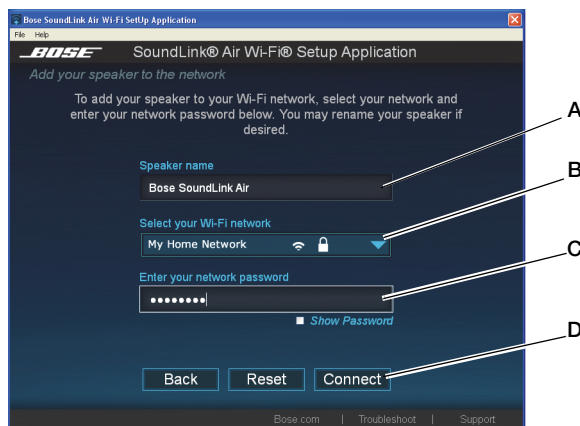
Bose SoundLink Air Wi-Fi SetUp Application
File Help
BOSE SoundLink® Air Wi-Fi® Setup Application
Add your speaker to the network

To add your speaker to your Wi-Fi network, select your network and enter your network password below. You may rename your speaker if desired.

Speaker name
Bose SoundLink Air

Select your Wi-Fi network
My Home Network

Enter your network password
••••••••

Show Password

Back Reset Connect

Bose.com | Troubleshoot | Support

A
B
C
D